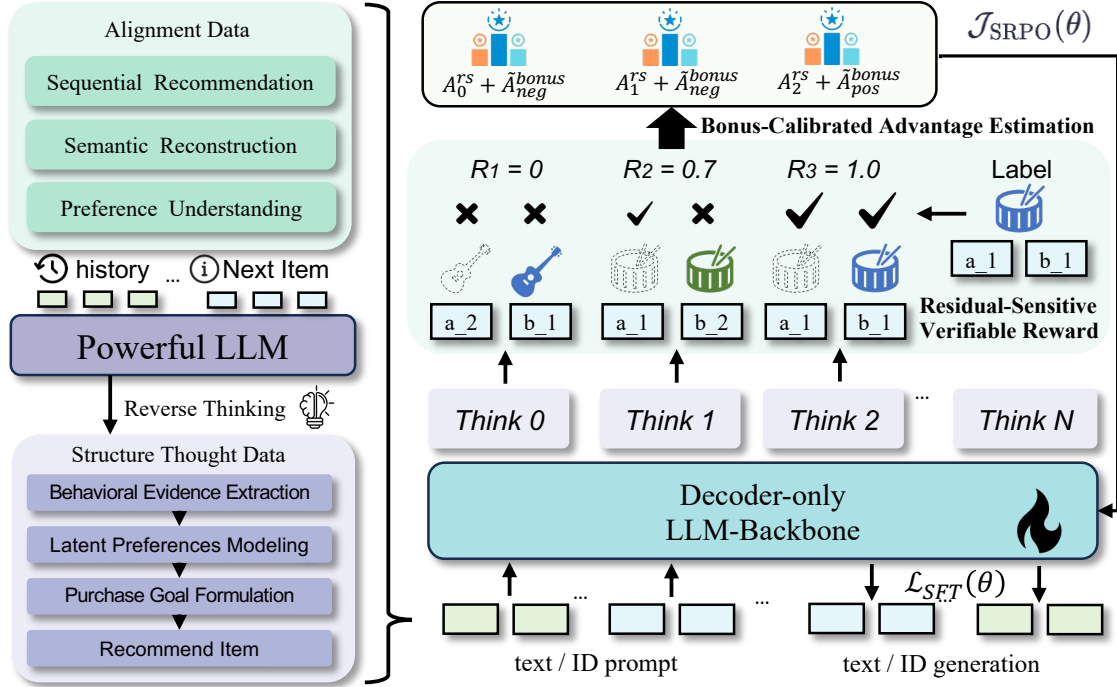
Alignment Data

Sequential Recommendation

Semantic Reconstruction

Preference Understanding

history ... Next Item

Powerful LLM

Reverse Thinking

Structure Thought Data

Behavioral Evidence Extraction

Latent Preferences Modeling

Purchase Goal Formulation

Recommend Item

$A_0^{rs} + \tilde{A}_{neg}^{bonus}$ $A_1^{rs} + \tilde{A}_{neg}^{bonus}$ $A_2^{rs} + \tilde{A}_{pos}^{bonus}$

$\mathcal{J}_{\text{SRPO}}(\theta)$

Bonus-Calibrated Advantage Estimation

$R_1 = 0$ $R_2 = 0.7$ $R_3 = 1.0$ Label

a_2 b_1 a_1 b_2 a_1 b_1 a_1 b_1

Residual-Sensitive Verifiable Reward

Think 0 Think 1 Think 2 ... Think N

Decoder-only LLM-Backbone

... ... $\mathcal{L}_{SFT}(\theta)$

text / ID prompt text / ID generation